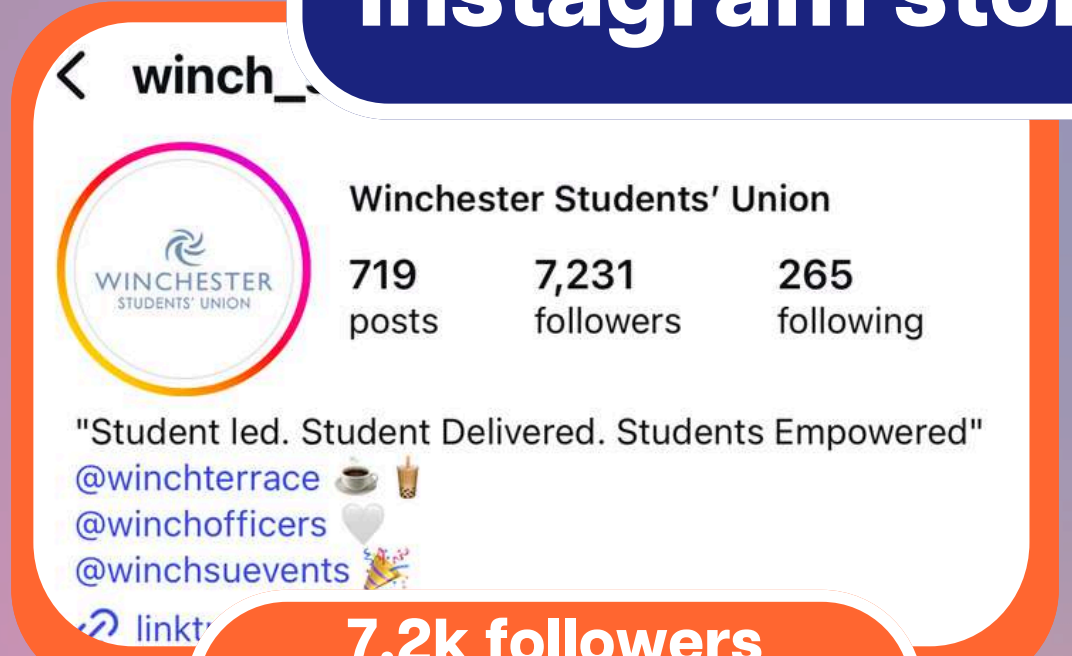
Instagram sto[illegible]

winch_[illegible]

WINCHESTER
STUDENTS' UNION

Winchester Students' Union

719
posts

7,231
followers

265
following

"Student led. Student Delivered. Students Empowered"
@winchterrace ☕ 🧋
@winchofficers 🤍
@winchsuevents 🎉

linkt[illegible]

7.2k followers